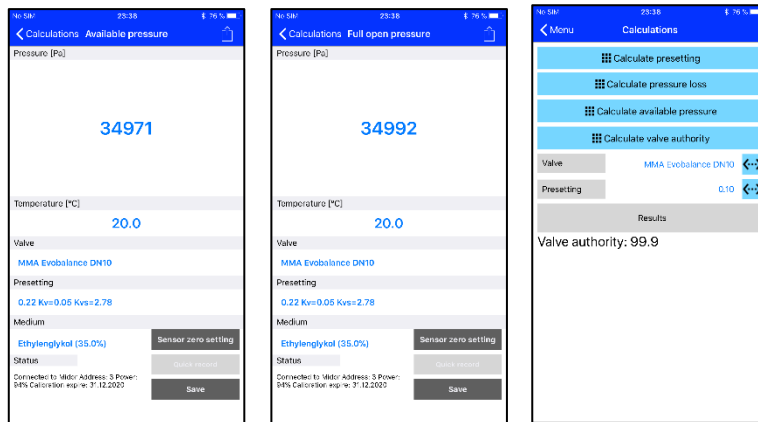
No SIM 23:38 76 %

Calculations Available pressure

Pressure [Pa]

34971

Temperature [°C]

20.0

Valve

MMA Evobalance DN10

Presetting

0.22 Kv=0.05 Kvs=2.78

Medium

Ethylenglykol (35.0%)

Sensor zero setting

Status

Quick record

Connected to Midor Address: 3 Power: 94% Calibration expire: 31.12.2020

Save

No SIM 23:38 76 %

Calculations Full open pressure

Pressure [Pa]

34992

Temperature [°C]

20.0

Valve

MMA Evobalance DN10

Presetting

0.22 Kv=0.05 Kvs=2.78

Medium

Ethylenglykol (35.0%)

Sensor zero setting

Status

Quick record

Connected to Midor Address: 3 Power: 94% Calibration expire: 31.12.2020

Save

No SIM 23:38 76 %

Menu Calculations

Calculate presetting

Calculate pressure loss

Calculate available pressure

Calculate valve authority

Valve MMA Evobalance DN10

Presetting 0.10

Results

Valve authority: 99.9